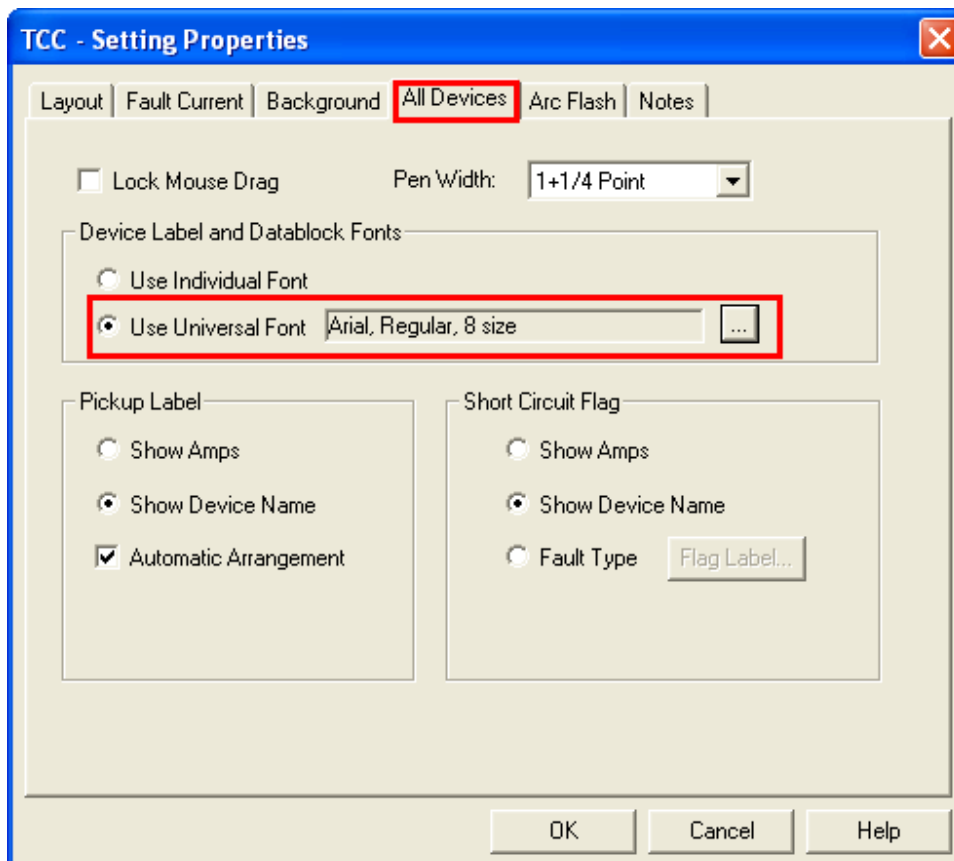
TCC - Setting Properties

Layout | Fault Current | Background | All Devices | Arc Flash | Notes

Lock Mouse Drag

Pen Width: 1+1/4 Point

Device Label and Datablock Fonts

Use Individual Font

Use Universal Font Arial, Regular, 8 size ...

Pickup Label

Show Amps

Show Device Name

Automatic Arrangement

Short Circuit Flag

Show Amps

Show Device Name

Fault Type Flag Label...

OK Cancel Help